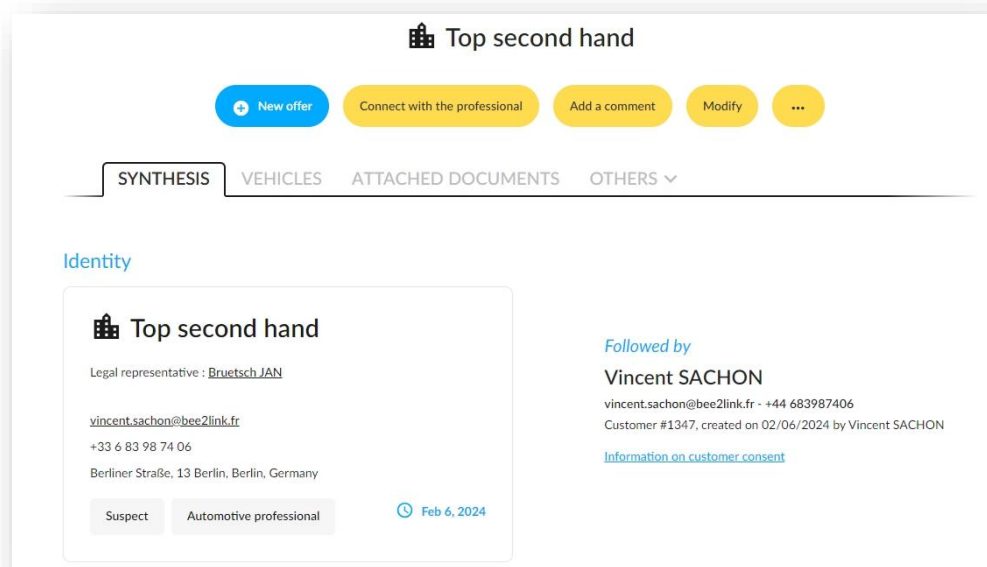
Top second hand

New offer
Connect with the professional
Add a comment
Modify
...

SYNTHESIS
VEHICLES
ATTACHED DOCUMENTS
OTHERS

Identity

Top second hand

Legal representative : Bruetsch JAN

vincent.sachon@bee2link.fr
+33 6 83 98 74 06
Berliner Straße, 13 Berlin, Berlin, Germany

Suspect
Automotive professional
Feb 6, 2024

Followed by
Vincent SACHON
vincent.sachon@bee2link.fr - +44 683987406
Customer #1347, created on 02/06/2024 by Vincent SACHON

Information on customer consent